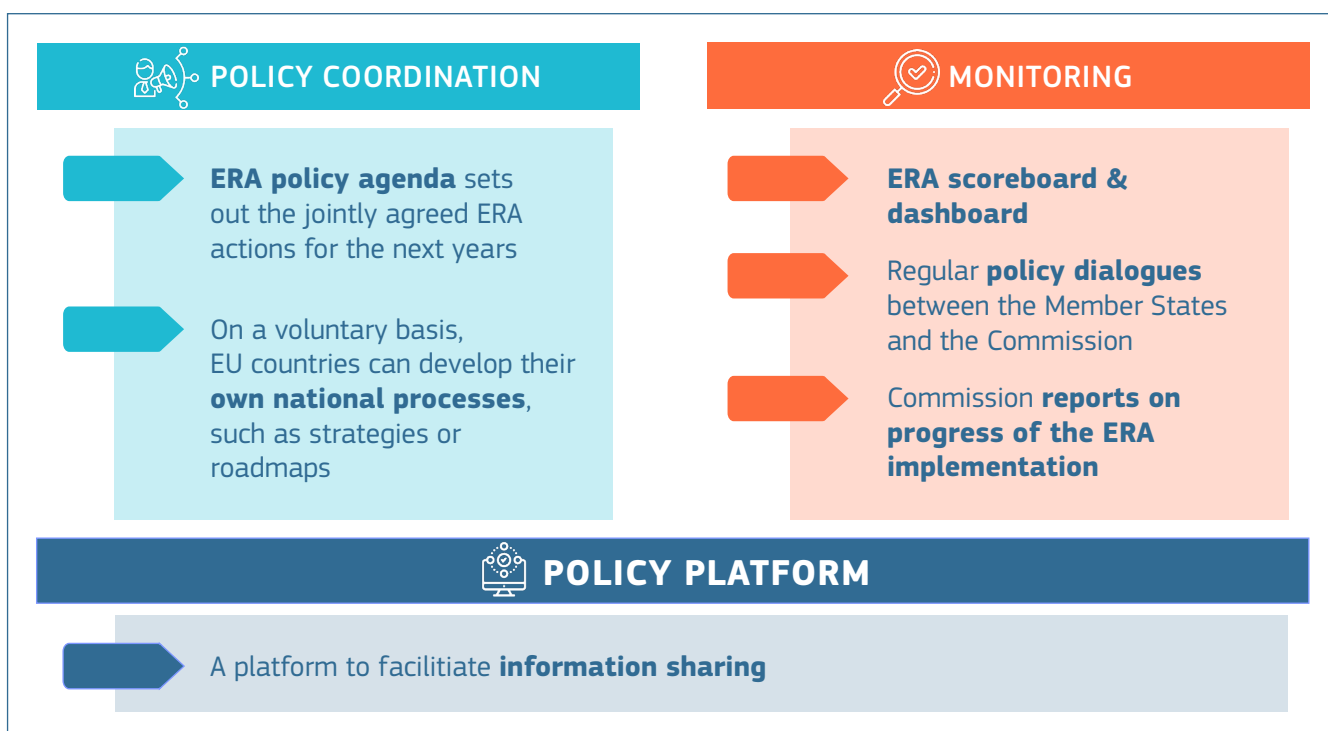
POLICY COORDINATION

ERA policy agenda sets out the jointly agreed ERA actions for the next years

On a voluntary basis, EU countries can develop their own national processes, such as strategies or roadmaps

MONITORING

ERA scoreboard & dashboard

Regular policy dialogues between the Member States and the Commission

Commission reports on progress of the ERA implementation

POLICY PLATFORM

A platform to facilitiate information sharing